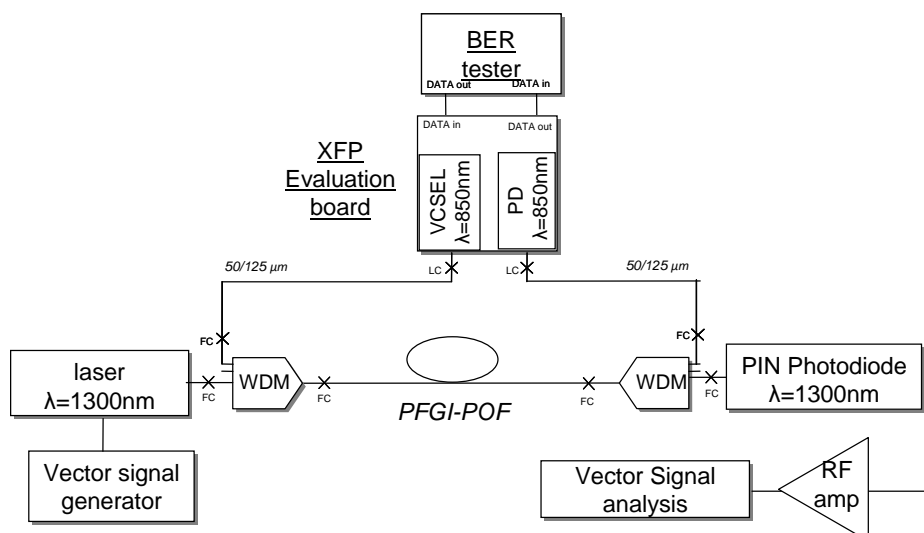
BER tester
DATA out DATA in

DATA in DATA out

XFP Evaluation board

VCSEL λ=850nm

PD λ=850nm

50/125 μm
LC
LC
50/125 μm

FC
FC

laser
λ=1300nm
FC
WDM
FC
PFGI-POF
FC
WDM
FC
PIN Photodiode
λ=1300nm

Vector signal generator

Vector Signal analysis
RF amp